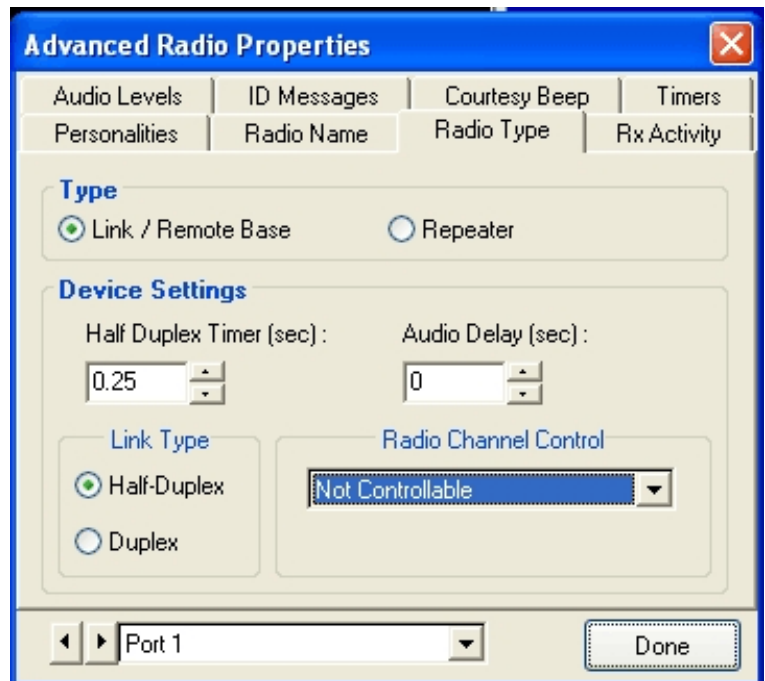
Advanced Radio Properties

Audio Levels | ID Messages | Courtesy Beep | Timers
Personalities | Radio Name | Radio Type | Rx Activity

Type
Link / Remote Base
Repeater

Device Settings
Half Duplex Timer (sec) :
0.25
Audio Delay (sec) :
0

Link Type
Half-Duplex
Duplex

Radio Channel Control
Not Controllable

Port 1
Done